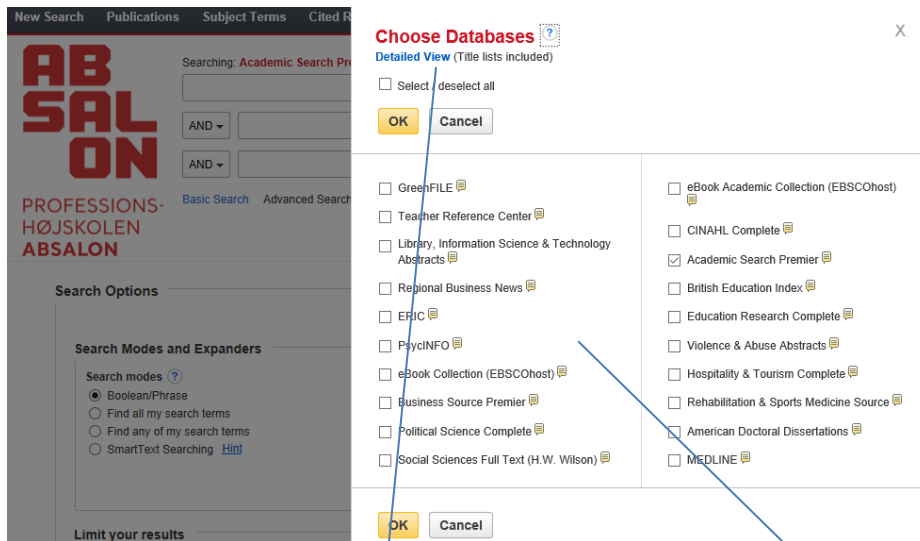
New Search Publications Subject Terms Cited R

AB
SAL
ON

PROFESSIONSHØJSKOLEN
ABSALON

Searching: Academic Search Pr

AND
AND

Basic Search Advanced Search

Search Options

Search Modes and Expanders

Search modes ?
Boolean/Phrase
Find all my search terms
Find any of my search terms
SmartText Searching Hint

Limit your results

Choose Databases ?
Detailed View (Title lists included)

Select / deselect all

OK Cancel

X

GreenFILE
Teacher Reference Center
Library, Information Science & Technology Abstracts
Regional Business News
ERIC
PsycINFO
eBook Collection (EBSCOhost)
Business Source Premier
Political Science Complete
Social Sciences Full Text (H.W. Wilson)

eBook Academic Collection (EBSCOhost)
CINAHL Complete
Academic Search Premier
British Education Index
Education Research Complete
Violence & Abuse Abstracts
Hospitality & Tourism Complete
Rehabilitation & Sports Medicine Source
American Doctoral Dissertations
MEDLINE

OK Cancel